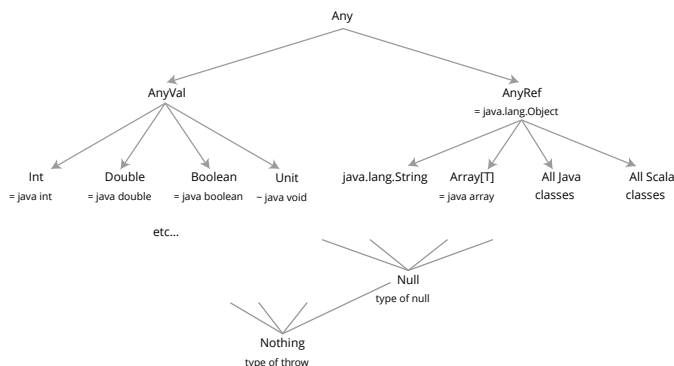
Any

AnyVal

AnyRef
= java.lang.Object

Int
= java int

Double
= java double

Boolean
= java boolean

Unit
~ java void

java.lang.String

Array[T]
= java array

All Java classes

All Scala classes

etc...

Null
type of null

Nothing
type of throw